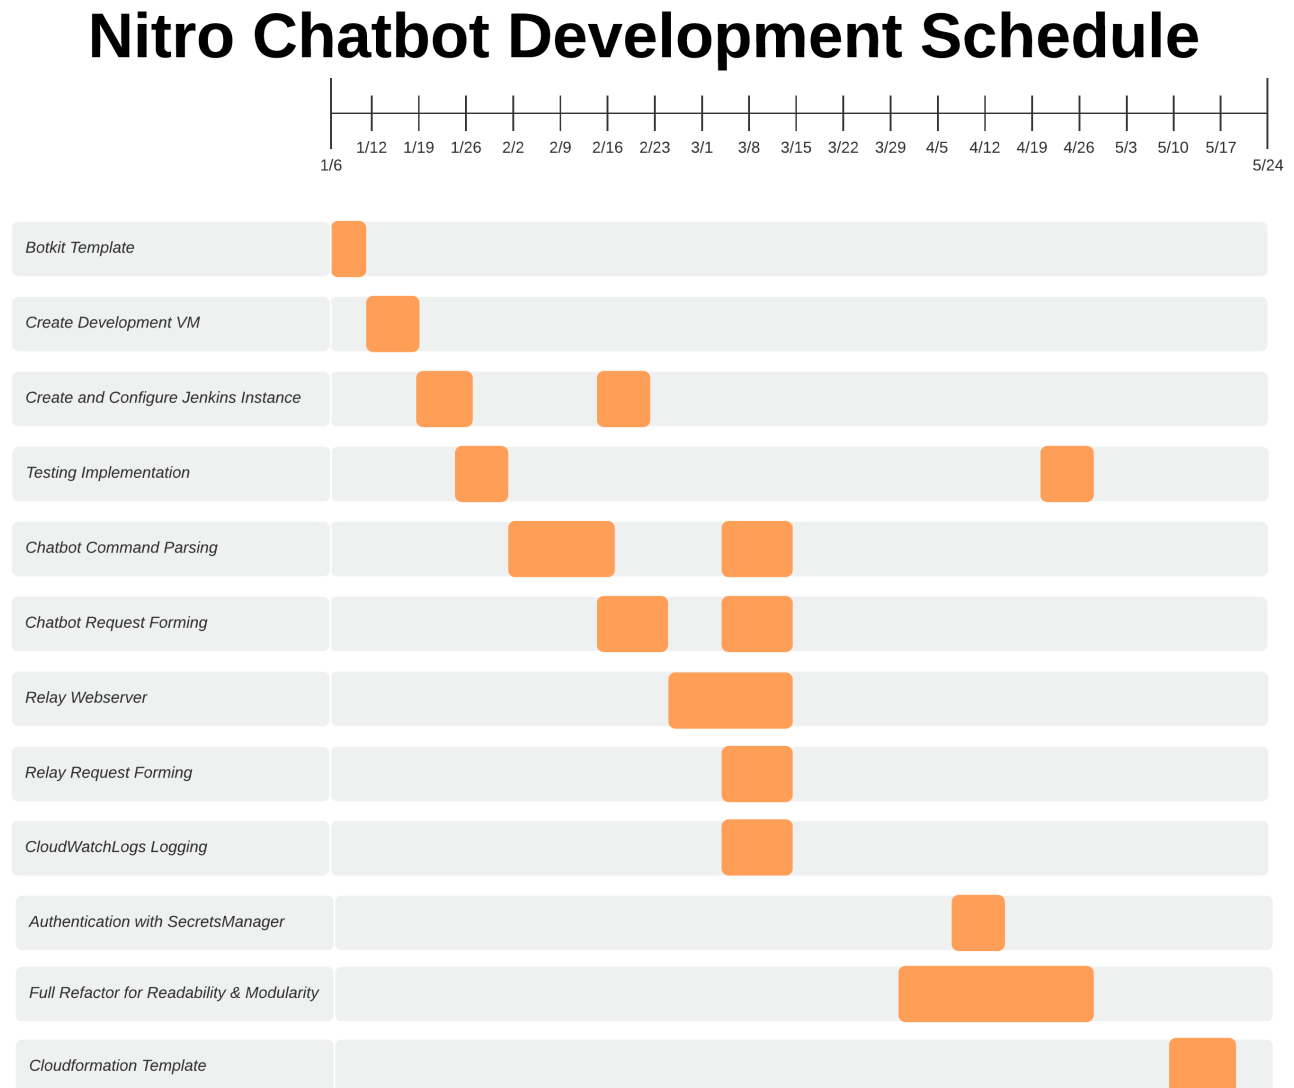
Nitro Chatbot Development Schedule

1/6 1/12 1/19 1/26 2/2 2/9 2/16 2/23 3/1 3/8 3/15 3/22 3/29 4/5 4/12 4/19 4/26 5/3 5/10 5/17 5/24

Botkit Template

Create Development VM

Create and Configure Jenkins Instance

Testing Implementation

Chatbot Command Parsing

Chatbot Request Forming

Relay Webserver

Relay Request Forming

CloudWatchLogs Logging

Authentication with SecretsManager

Full Refactor for Readability & Modularity

Cloudformation Template